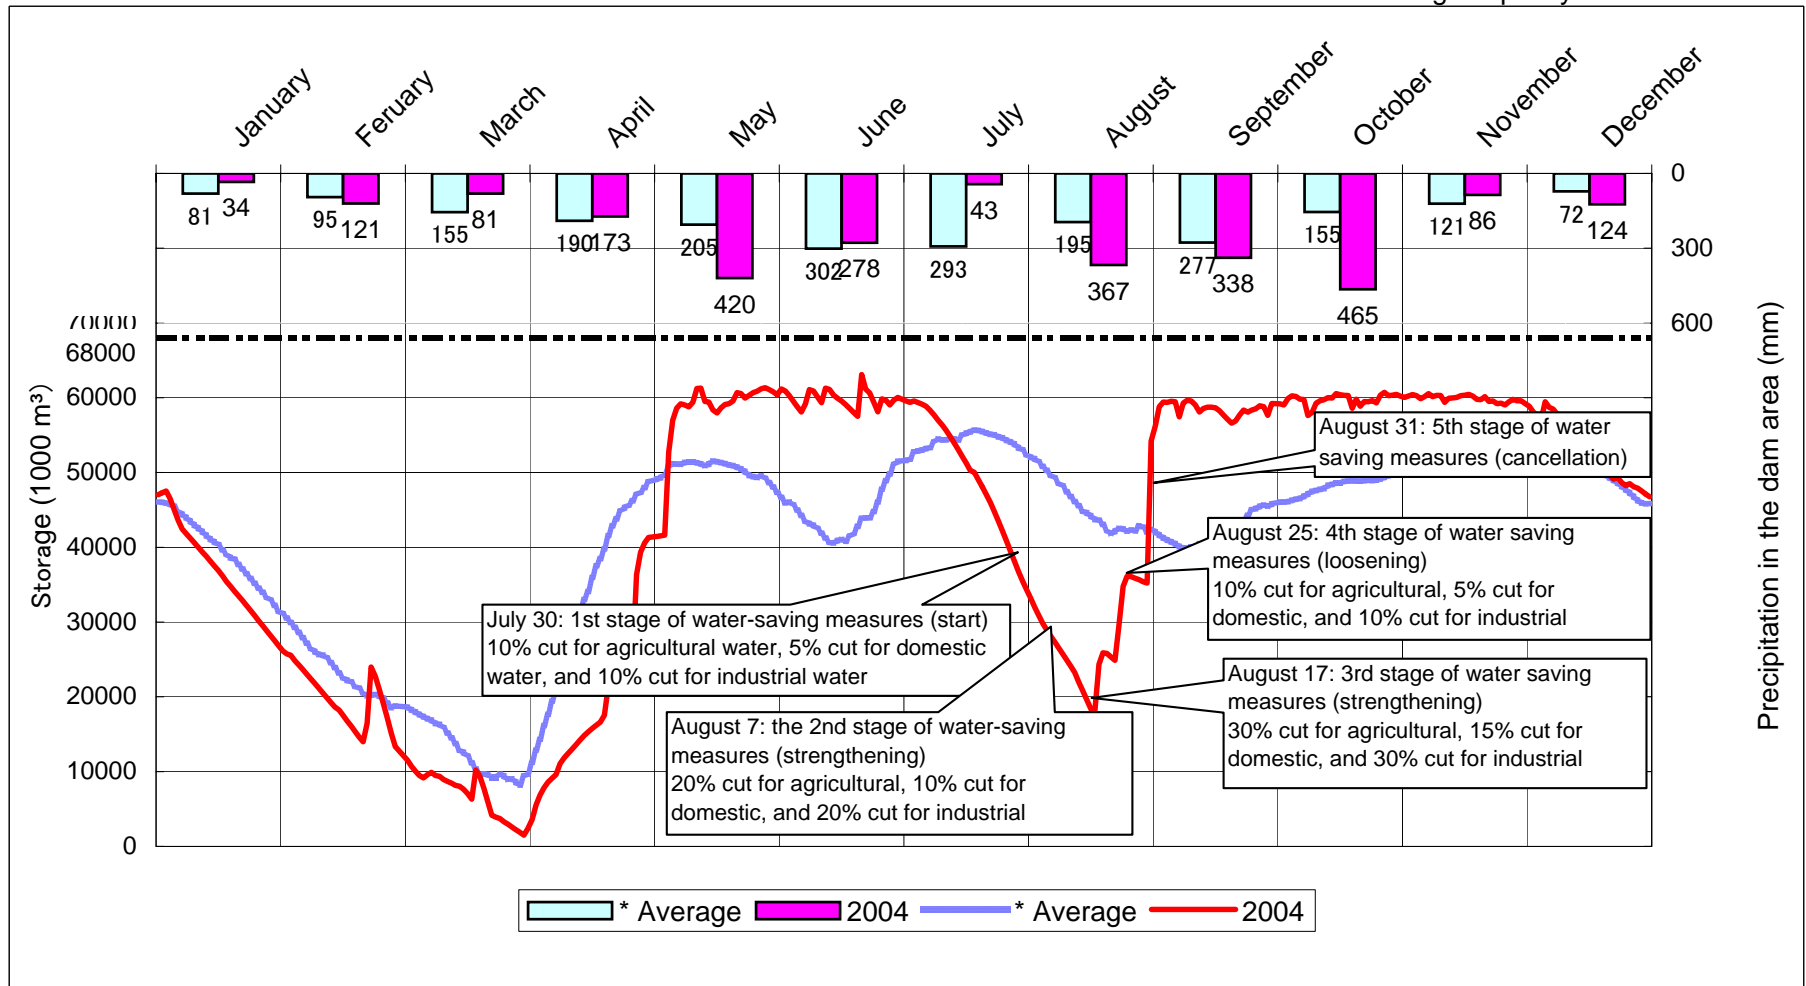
January Feruary March April May June July August September October November December

81 34
95 121
155 81
190 173
205 420
302 278
293 43
195 367
277 338
155 465
121 86
72 124

0
300
600

70000
68000
60000
50000
40000
30000
20000
10000
0

Storage (1000 m³)

Precipitation in the dam area (mm)

August 31: 5th stage of water saving measures (cancellation)

August 25: 4th stage of water saving measures (loosening)
10% cut for agricultural, 5% cut for domestic, and 10% cut for industrial

July 30: 1st stage of water-saving measures (start)
10% cut for agricultural water, 5% cut for domestic water, and 10% cut for industrial water

August 17: 3rd stage of water saving measures (strengthening)
30% cut for agricultural, 15% cut for domestic, and 30% cut for industrial

August 7: the 2nd stage of water-saving measures (strengthening)
20% cut for agricultural, 10% cut for domestic, and 20% cut for industrial

* Average 2004 * Average 2004